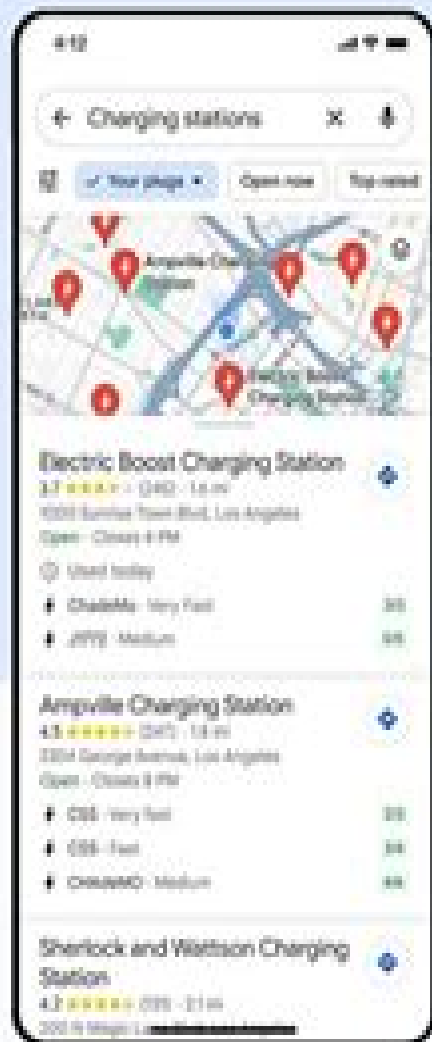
4:12

Charging stations

Your plugs

Open now

Top rated

Ampville Charging Station

Electric Boost Charging Station

Electric Boost Charging Station
3.7 ★★★★ (240) · 1.6 mi
1000 Sunrise Town Blvd, Los Angeles
Open · Closes 8 PM
Used today
CHAdeMo · Very Fast 3/5
J1772 · Medium 5/5

Ampville Charging Station
4.5 ★★★★★ (597) · 1.8 mi
2304 George Avenue, Los Angeles
Open · Closes 8 PM
CSS · Very fast 2/3
CSS · Fast 3/4
CHAdeMO · Medium 4/6

Sherlock and Wattson Charging Station
4.2 ★★★★★ (59) · 2.1 mi
200 N Magic L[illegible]